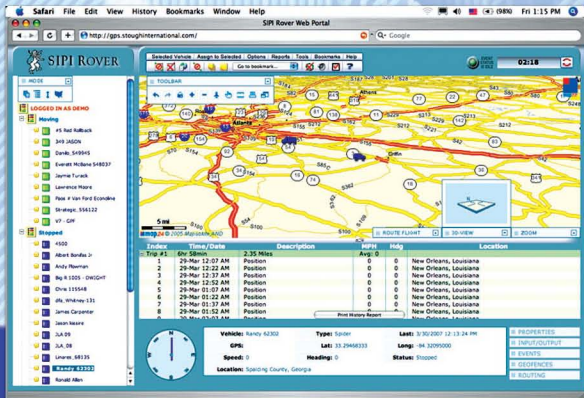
Safari File Edit View History Bookmarks Window Help

(98%) Fri 1:15 PM

SIPI Rover Web Portal

http://gps.stoughinternational.com/

Q- Google

SIPI ROVER

Selected Vehicle Assign to Selected Options Reports Tools Bookmarks Help

Go to bookmark...

02:18

MODE

TOOLBAR

LOGGED IN AS DEMO

Moving

#5 Red Rollback

349 JASON

Davis, 5X9945

Everett McBane 548037

Jaymie Turack

Lawrence Moore

Pass # Van Ford Econoline

Strategic, 556122

V7 - GIF

Stopped

4500

Albert Bondas Jr

Andy Plowman

Big R 1005 - DWIGHT

Chris 115548

dfa, Whitney-131

James Carpenter

Jason Moore

JUL 09

JUL 08

Lmares_68135

Randy 62302

Ronald Allen

Atlanta

Griffin

5 mi

©2005 MapQuest.com, Inc.

ROUTE FLIGHT

3D-VIEW

ZOOM

| Index | Time/Date | Description | MPH | Hdg | Location |
|---|---|---|---|---|---|
| Trip #1 | 6hr 58min | 2.35 Miles | Avg: 0 | | |
| 1 | 29-Mar 12:07 AM | Position | 0 | 0 | New Orleans, Louisiana |
| 2 | 29-Mar 12:22 AM | Position | 0 | 0 | New Orleans, Louisiana |
| 3 | 29-Mar 12:37 AM | Position | 0 | 0 | New Orleans, Louisiana |
| 4 | 29-Mar 12:52 AM | Position | 0 | 0 | New Orleans, Louisiana |
| 5 | 29-Mar 01:07 AM | Position | 0 | 0 | New Orleans, Louisiana |
| 6 | 29-Mar 01:22 AM | Position | 0 | 0 | New Orleans, Louisiana |
| 7 | 29-Mar 01:37 AM | Position | 0 | 0 | New Orleans, Louisiana |

Print History Report

Vehicle: Randy 62302

Type: Spider

Last: 3/30/2007 12:13:24 PM

GPS:

Lat: 33.2968333

Long: -84.32095000

Speed: 0

Heading: 0

Status: Stopped

Location: Spalding County, Georgia

PROPERTIES

INPUT/OUTPUT

EVENTS

GEOFENCES

ROUTING